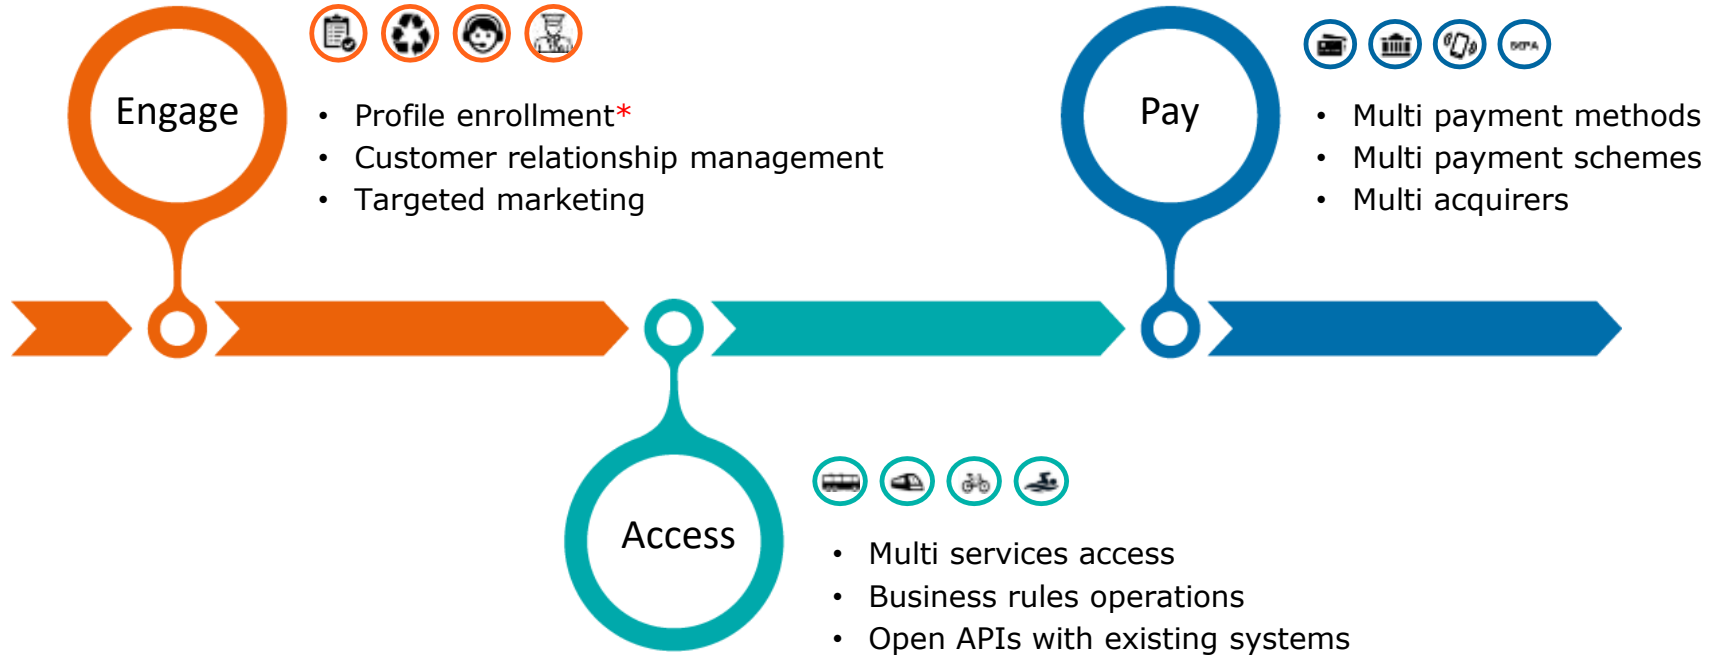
Engage

- Profile enrollment*
- Customer relationship management
- Targeted marketing

Pay

SEPA

- Multi payment methods
- Multi payment schemes
- Multi acquirers

Access

- Multi services access
- Business rules operations
- Open APIs with existing systems